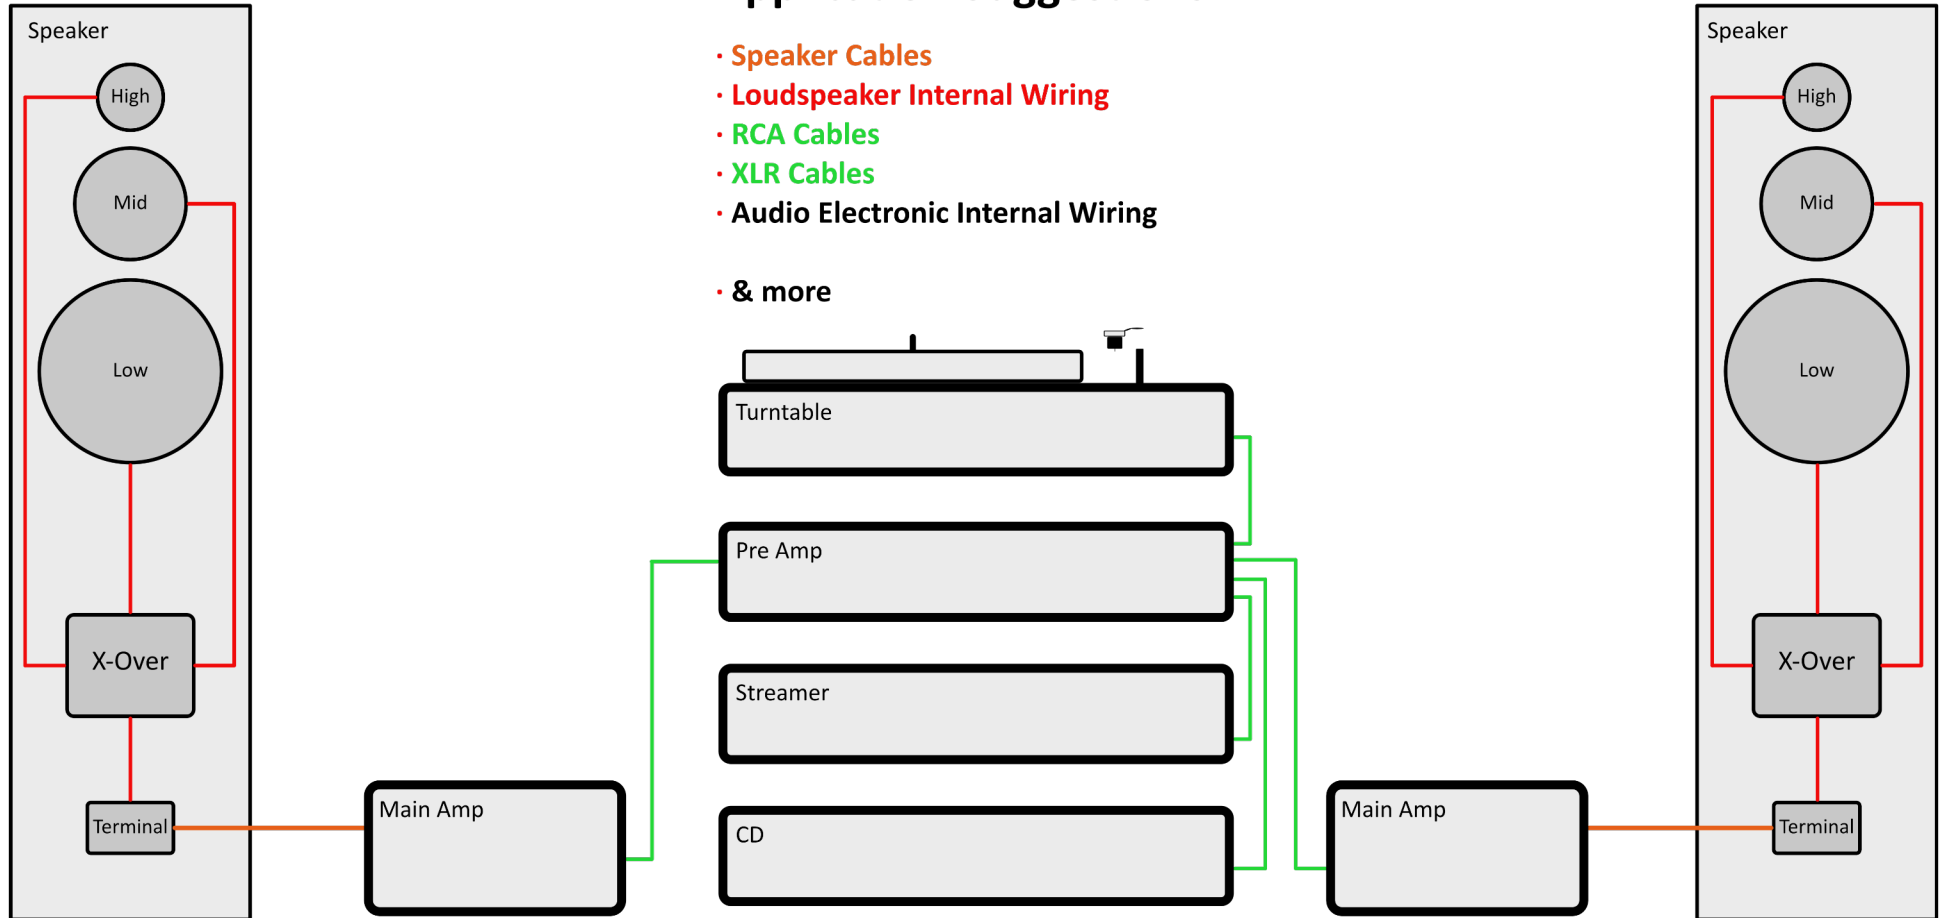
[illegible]

· Speaker Cables
· Loudspeaker Internal Wiring
· RCA Cables
· XLR Cables
· Audio Electronic Internal Wiring

· & more

Speaker
High
Mid
Low
X-Over
Terminal

Speaker
High
Mid
Low
X-Over
Terminal

Turntable

Pre Amp

Streamer

CD

Main Amp

Main Amp